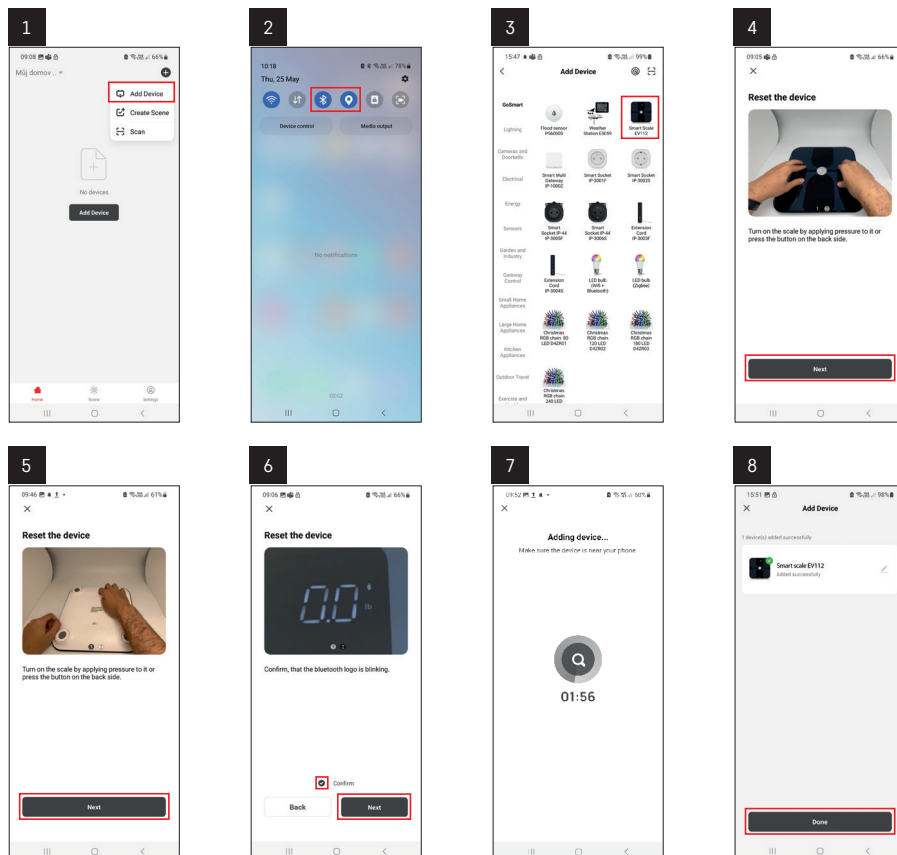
1

09:08 66%

Můj domov ..

Add Device

Create Scene

Scan

No devices

Add Device

Home Scene Settings

2

10:18 78%

Thu, 25 May

Device control

Media output

No notifications

3

15:47 99%

Add Device

GoSmart

Lighting

Cameras and Doorbells

Electrical

Energy

Sensors

Garden and Industry

Gateway Control

Small Home Appliances

Large Home Appliances

Kitchen Appliances

Outdoor Travel

Exercise and

Flood sensor P56000S

Weather Station E5059

Smart Scale EV112

Smart Multi Gateway IP-1000Z

Smart Socket IP-3001F

Smart Socket IP-3002S

Smart Socket IP-44 IP-3005F

Smart Socket IP-44 IP-3006S

Extension Cord IP-3003F

Extension Cord IP-3004S

LED bulb (Wifi + Bluetooth)

LED bulb (Zigbee)

Christmas RGB chain 80 LED D42R01

Christmas RGB chain 120 LED D42R02

Christmas RGB chain 180 LED D42R03

Christmas RGB chain 240 LED

4

09:05 66%

Reset the device

Turn on the scale by applying pressure to it or press the button on the back side.

Next

5

09:46 61%

Reset the device

Turn on the scale by applying pressure to it or press the button on the back side.

Next

6

09:06 66%

Reset the device

0.0 lb

Confirm, that the bluetooth logo is blinking.

Confirm

Back

Next

7

09:52 50%

Adding device...

Make sure the device is near your phone

01:56

8

15:51 98%

Add Device

1 device(s) added successfully

Smart scale EV112

Added successfully

Done